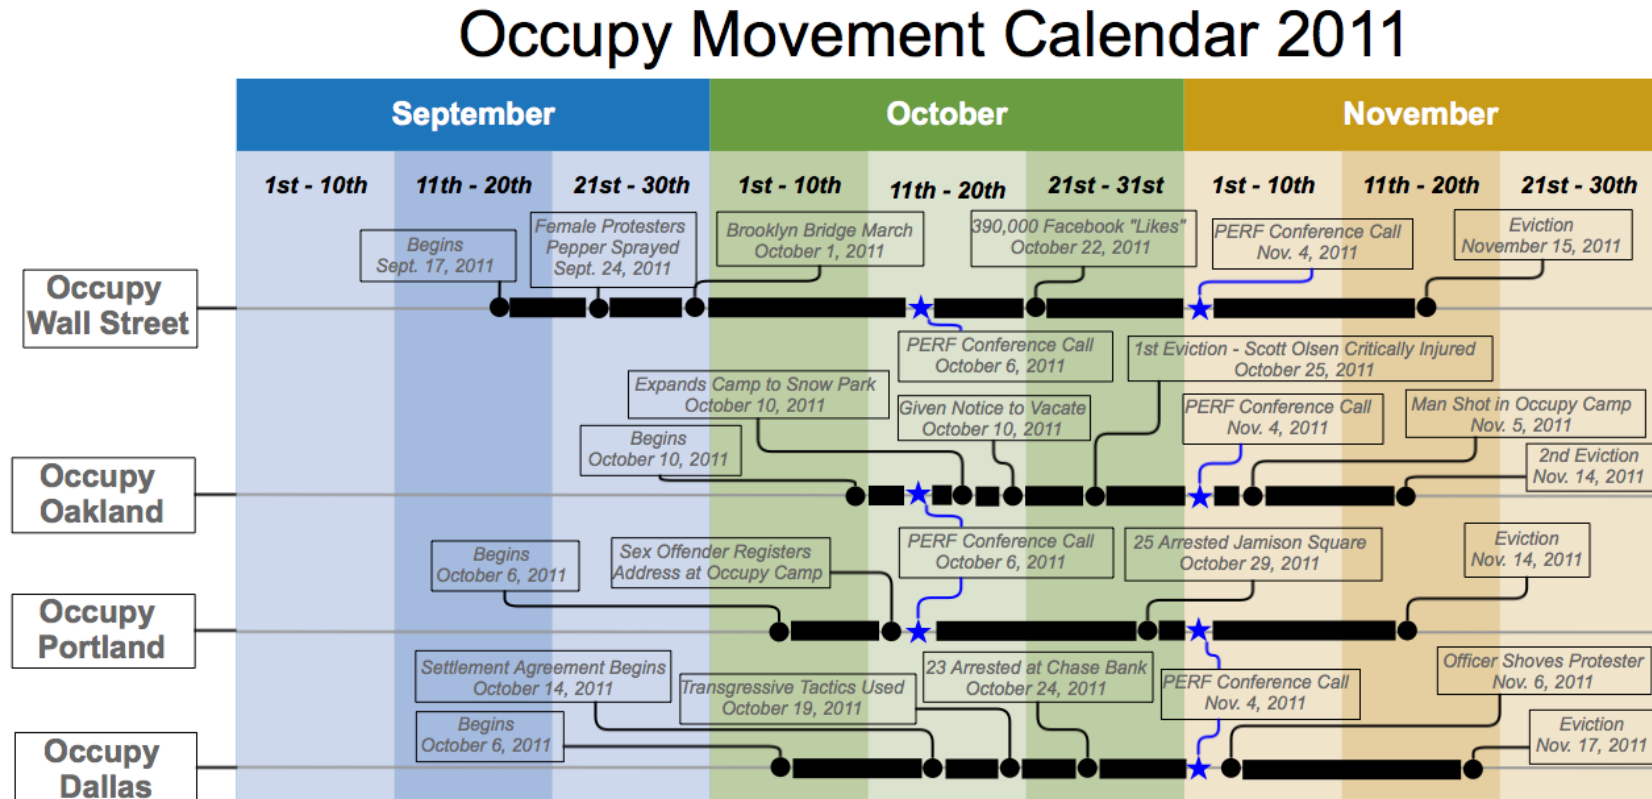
Occupy Movement Calendar 2011

September
October
November

1st - 10th
11th - 20th
21st - 30th
1st - 10th
11th - 20th
21st - 31st
1st - 10th
11th - 20th
21st - 30th

Occupy Wall Street

Begins
Sept. 17, 2011

Female Protesters Pepper Sprayed
Sept. 24, 2011

Brooklyn Bridge March
October 1, 2011

390,000 Facebook "Likes"
October 22, 2011

PERF Conference Call
Nov. 4, 2011

Eviction
November 15, 2011

PERF Conference Call
October 6, 2011

Occupy Oakland

1st Eviction - Scott Olsen Critically Injured
October 25, 2011

Expands Camp to Snow Park
October 10, 2011

Given Notice to Vacate
October 10, 2011

PERF Conference Call
Nov. 4, 2011

Man Shot in Occupy Camp
Nov. 5, 2011

Begins
October 10, 2011

2nd Eviction
Nov. 14, 2011

Occupy Portland

PERF Conference Call
October 6, 2011

25 Arrested Jamison Square
October 29, 2011

Eviction
Nov. 14, 2011

Begins
October 6, 2011

Sex Offender Registers Address at Occupy Camp

Occupy Dallas

Settlement Agreement Begins
October 14, 2011

23 Arrested at Chase Bank
October 24, 2011

Officer Shoves Protester
Nov. 6, 2011

Transgressive Tactics Used
October 19, 2011

PERF Conference Call
Nov. 4, 2011

Begins
October 6, 2011

Eviction
Nov. 17, 2011